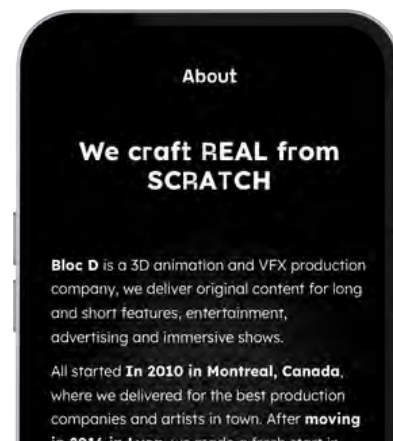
About

We craft REAL from SCRATCH

Bloc D is a 3D animation and VFX production company, we deliver original content for long and short features, entertainment, advertising and immersive shows.

All started In 2010 in Montreal, Canada, where we delivered for the best production companies and artists in town. After moving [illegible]